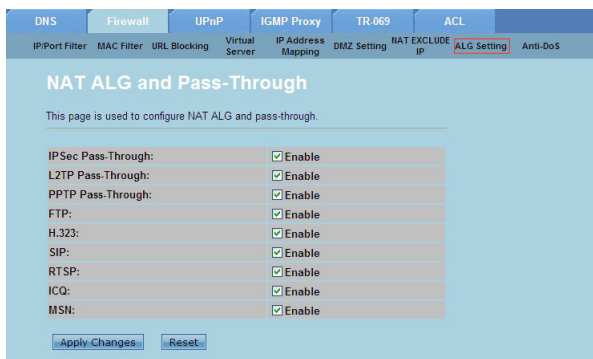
DNS Firewall UPnP IGMP Proxy TR-069 ACL

IP/Port Filter MAC Filter URL Blocking Virtual Server IP Address Mapping DMZ Setting NAT EXCLUDE IP ALG Setting Anti-DoS

NAT ALG and Pass-Through

This page is used to configure NAT ALG and pass-through.

| | |
|---|---|
| IPSec Pass-Through: | Enable |
| L2TP Pass-Through: | Enable |
| PPTP Pass-Through: | Enable |
| FTP: | Enable |
| H.323: | Enable |
| SIP: | Enable |
| RTSP: | Enable |
| ICQ: | Enable |
| MSN: | Enable |

Apply Changes Reset